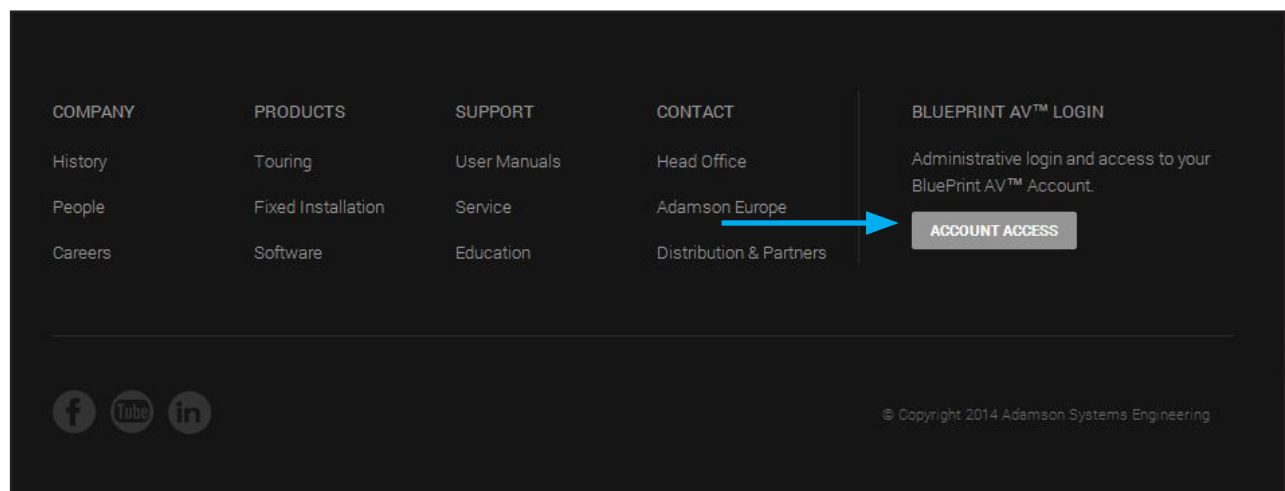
COMPANY

History

People

Careers

PRODUCTS

Touring

Fixed Installation

Software

SUPPORT

User Manuals

Service

Education

CONTACT

Head Office

Adamson Europe

Distribution & Partners

BLUEPRINT AV™ LOGIN

Administrative login and access to your BluePrint AV™ Account.

ACCOUNT ACCESS

f You Tube in

© Copyright 2014 Adamson Systems Engineering